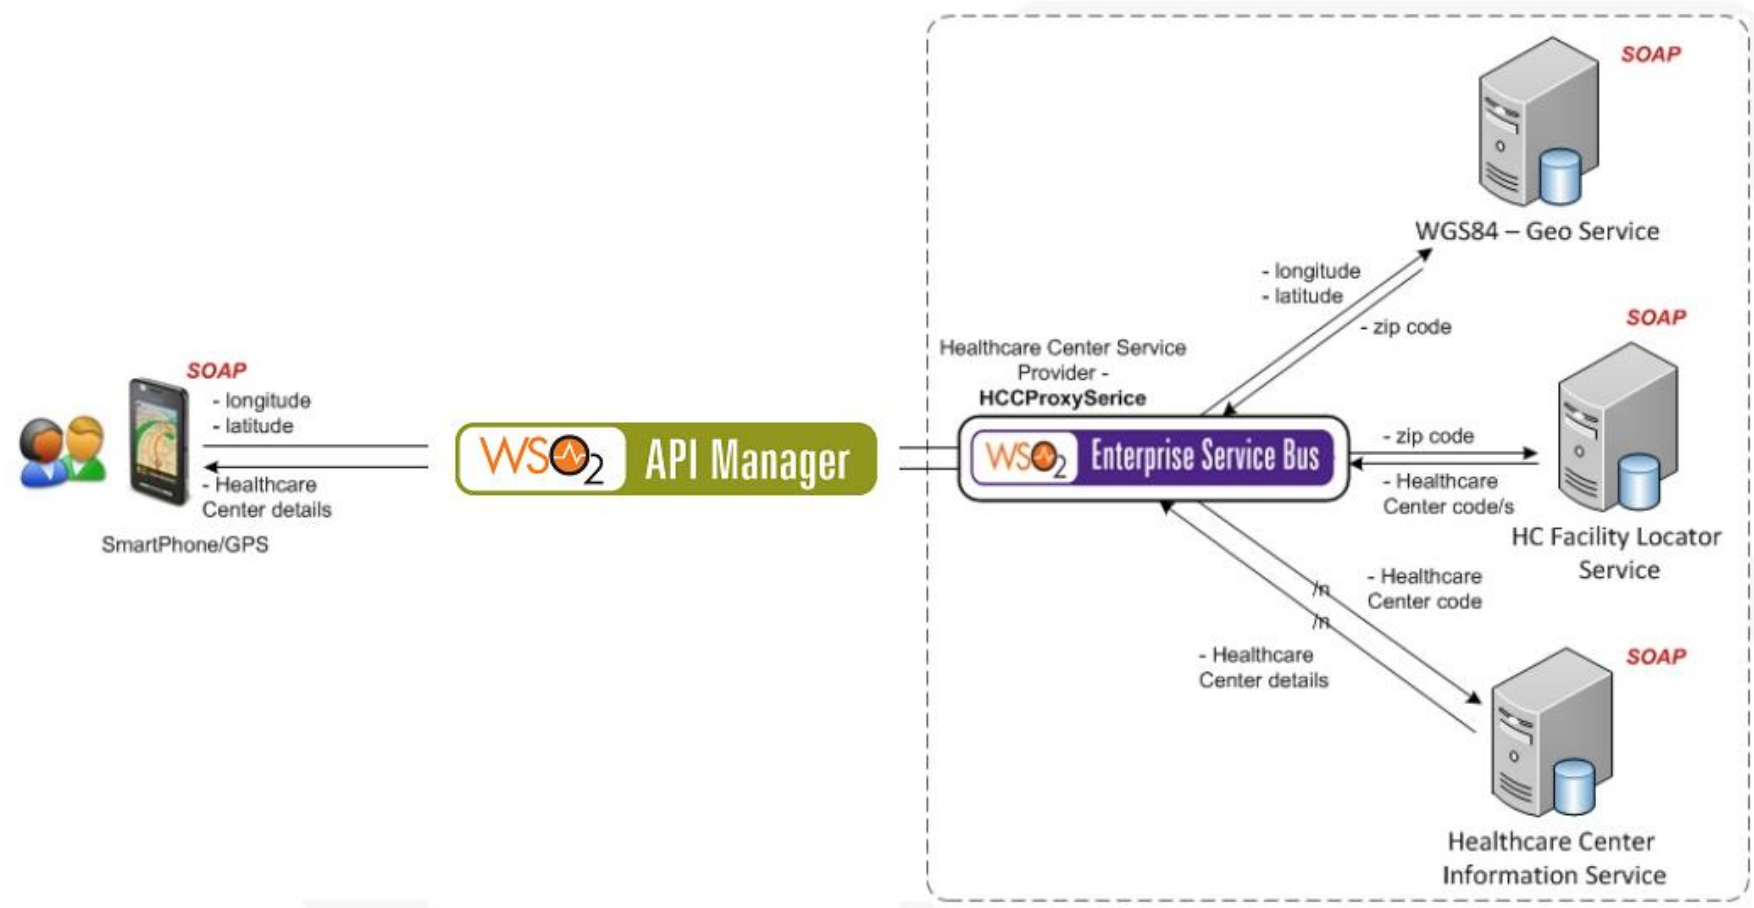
SOAP
- longitude
- latitude
- Healthcare Center details
SmartPhone/GPS

WSO2 API Manager

Healthcare Center Service Provider - HCCProxySerice

WSO2 Enterprise Service Bus

SOAP
WGS84 – Geo Service
- longitude
- latitude
- zip code

SOAP
- zip code
- Healthcare Center code/s
HC Facility Locator Service

/n
/n
- Healthcare Center code
- Healthcare Center details

SOAP
Healthcare Center Information Service